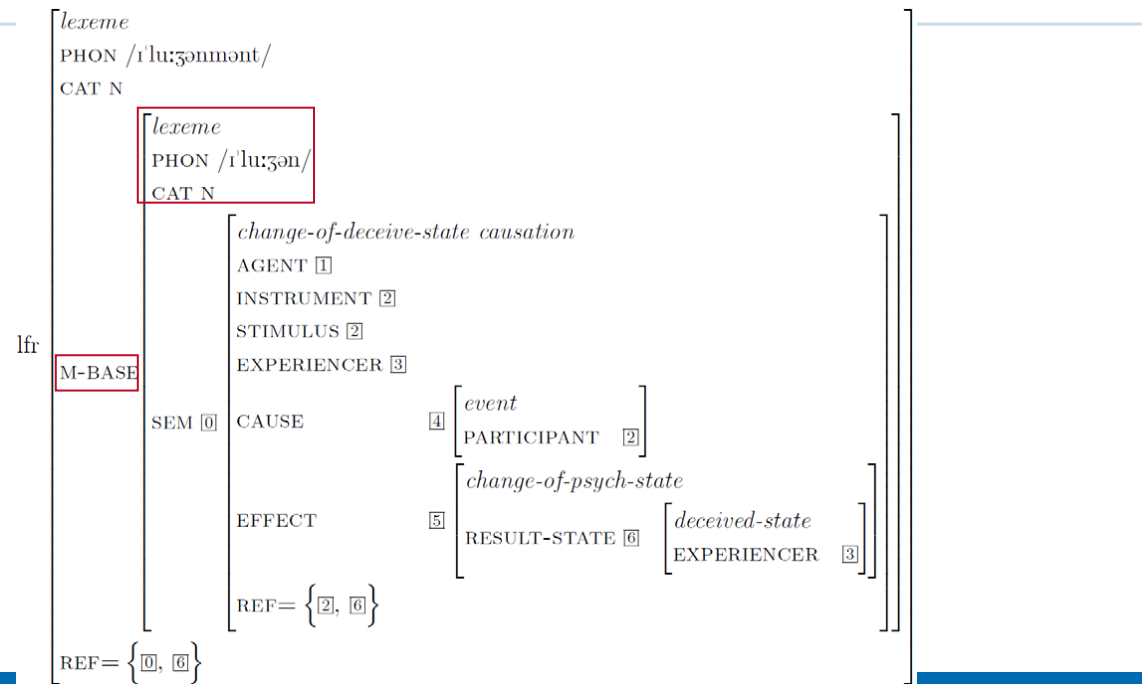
lfr

lexeme
PHON /ɪˈluːʒənmənt/
CAT N

M-BASE

lexeme
PHON /ɪˈluːʒən/
CAT N

SEM $\boxed{0}$

change-of-deceive-state causation
AGENT $\boxed{1}$
INSTRUMENT $\boxed{2}$
STIMULUS $\boxed{2}$
EXPERIENCER $\boxed{3}$

CAUSE $\boxed{4}$
event
PARTICIPANT $\boxed{2}$

EFFECT $\boxed{5}$
change-of-psych-state
RESULT-STATE $\boxed{6}$
deceived-state
EXPERIENCER $\boxed{3}$

REF= $\{\boxed{2}, \boxed{6}\}$

REF= $\{\boxed{0}, \boxed{6}\}$